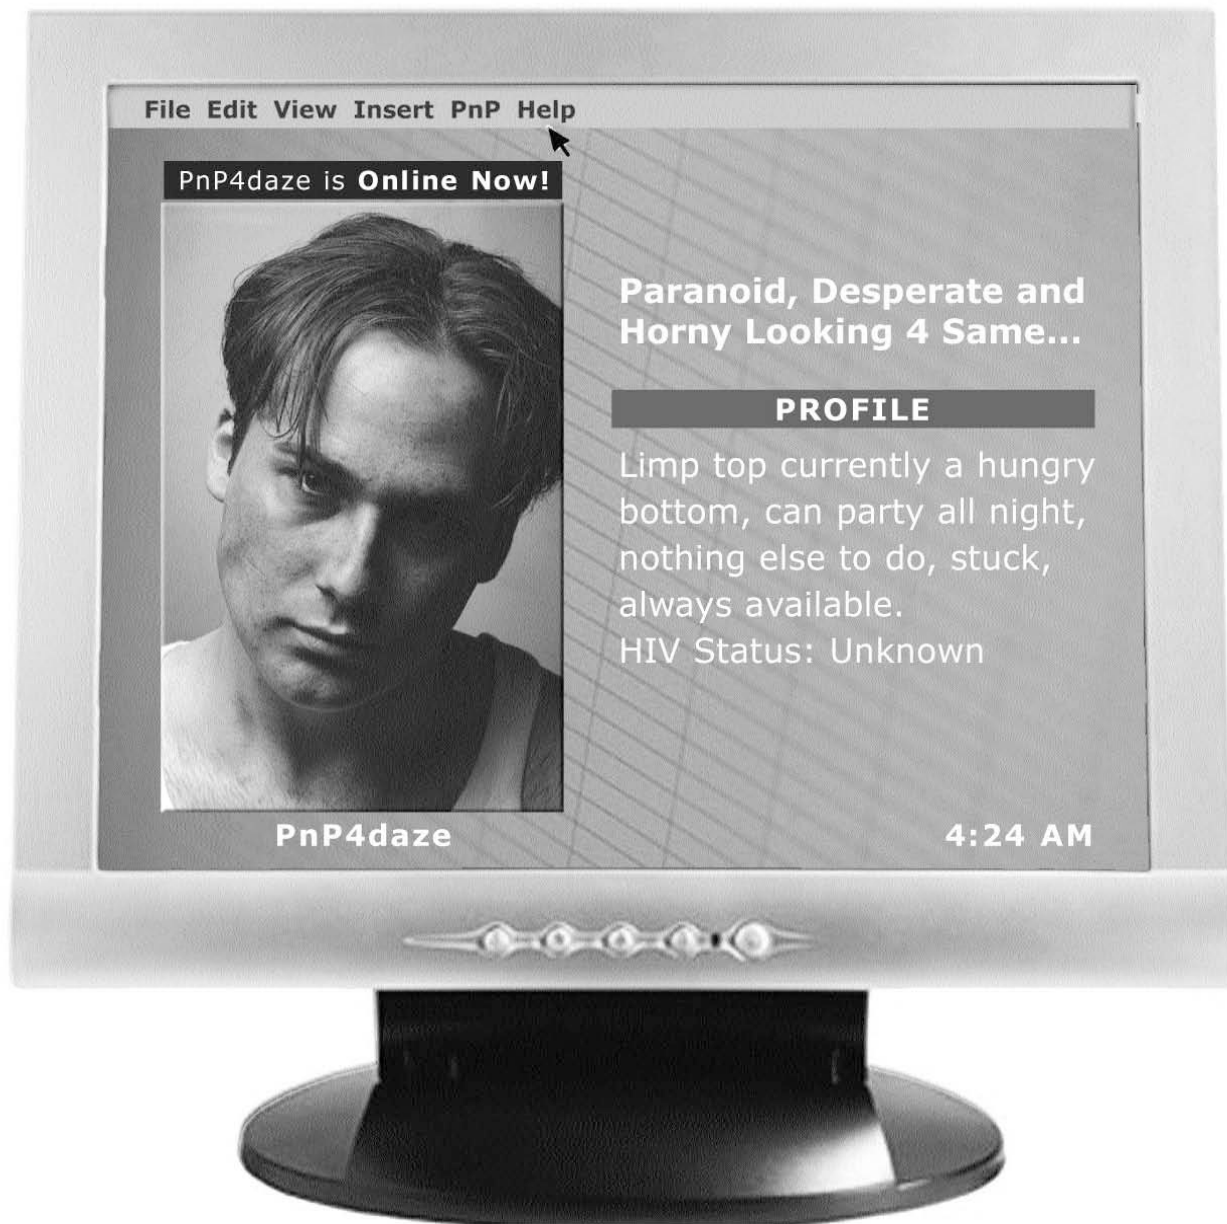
File Edit View Insert PnP Help

PnP4daze is **Online Now!**

Paranoid, Desperate and Horny Looking 4 Same...

PROFILE

Limp top currently a hungry bottom, can party all night, nothing else to do, stuck, always available.
HIV Status: Unknown

PnP4daze

4:24 AM